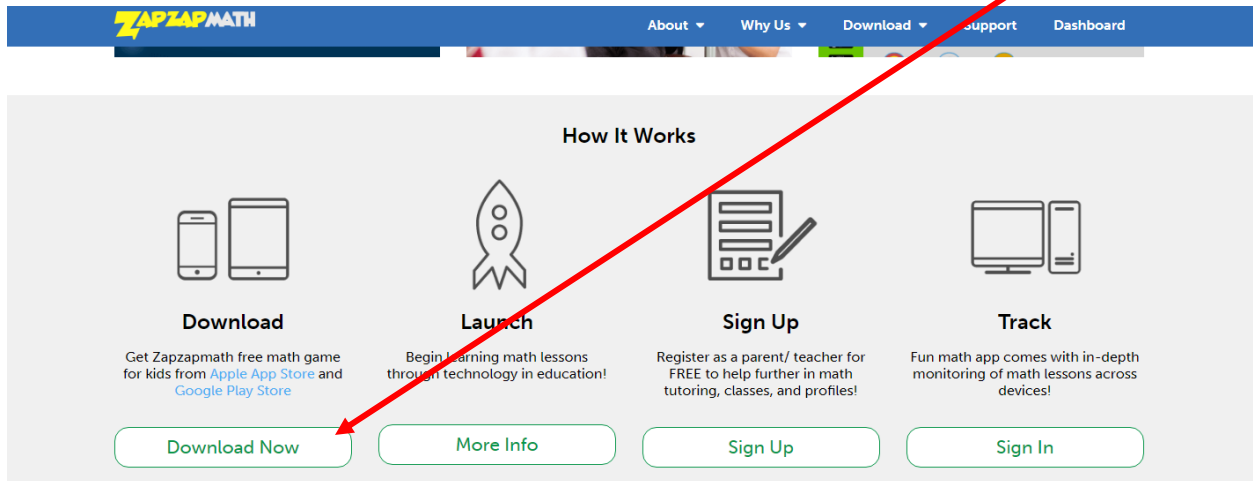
ZAPZAPMATH

About ▾ Why Us ▾ Download ▾ Support Dashboard

How It Works

Download

Get Zapzapmath free math game for kids from Apple App Store and Google Play Store

Download Now

Launch

Begin learning math lessons through technology in education!

More Info

Sign Up

Register as a parent/ teacher for FREE to help further in math tutoring, classes, and profiles!

Sign Up

Track

Fun math app comes with in-depth monitoring of math lessons across devices!

Sign In